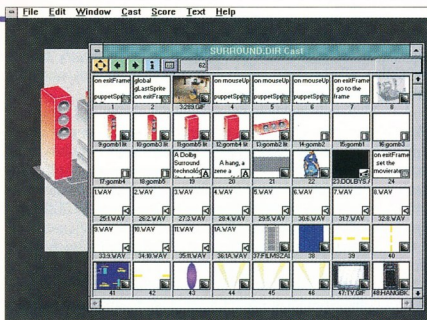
File Edit Window Cast Score Text Help

SURROUND.DIR Cast

62

on exitFrame puppetSprite
global gLastSprite on exitFra
on mouseUp puppetSprite
on mouseUp puppetSprite
on exitFrame go to the frame

1
2
3:289.GIF
4
5
6
7
8

9:gomb1.lit
10:gomb3.lit
11:gomb5.lit
12:gomb6.lit
13
14:gomb2
15:gomb3
16:gomb3

A Dolby Surround technolo
A hang, a zene a

17:gomb4
18:gomb5
19
20
21
22
23:DOLBYS
on exitFrame set the moviera
24

1.WAV
2.WAV
3.WAV
4.WAV
5.WAV
6.WAV
7.WAV
8.WAV

25:1.WAV
26:2.WAV
27:3.WAV
28:4.WAV
29:5.WAV
30:6.WAV
31:7.WAV
32:8.WAV

9.WAV
10.WAV
11.WAV
12.WAV

33:9.WAV
34:10.WAV
35:11.WAV
36:12.WAV
37:FILMS2AL
38
39
40

41
42
43
44
45
46
47:1V.GIF
48:HANG.BK